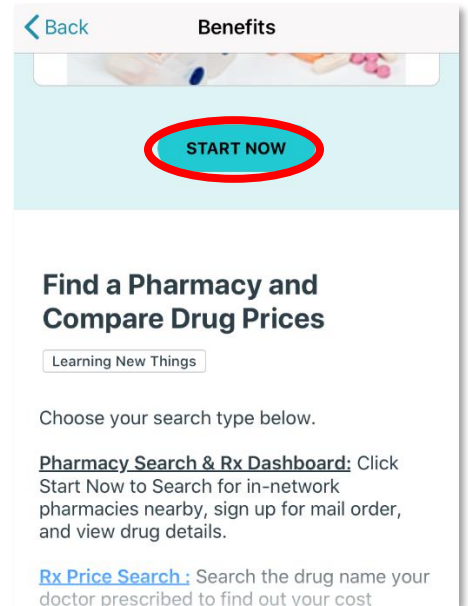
Back

Benefits

START NOW

Find a Pharmacy and Compare Drug Prices

Learning New Things

Choose your search type below.

Pharmacy Search & Rx Dashboard: Click Start Now to Search for in-network pharmacies nearby, sign up for mail order, and view drug details.

Rx Price Search : Search the drug name your doctor prescribed to find out your cost